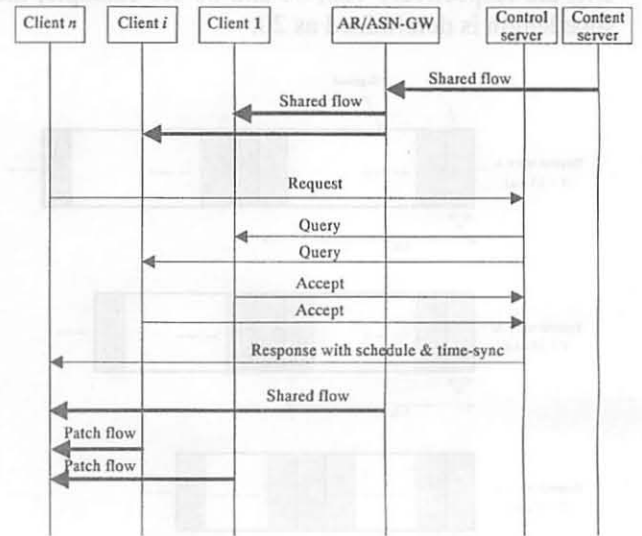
Client $n$

Client $i$

Client 1

AR/ASN-GW

Control server

Content server

Shared flow

Shared flow

Request

Query

Query

Accept

Accept

Response with schedule & time-sync

Shared flow

Patch flow

Patch flow